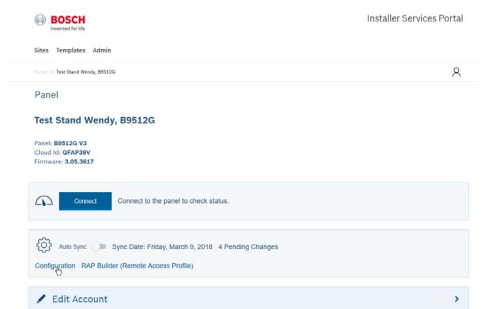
BOSCH
Invented for life

Installer Services Portal

Sites Templates Admin

Home > Test Stand Wendy, B9512G

Panel

Test Stand Wendy, B9512G

Panel: B9512G V3
Cloud Id: QFAP39V
Firmware: 3.05.3617

Connect Connect to the panel to check status.

Auto Sync Sync Date: Friday, March 9, 2018 4 Pending Changes

Configuration RAP Builder (Remote Access Profile)

Edit Account